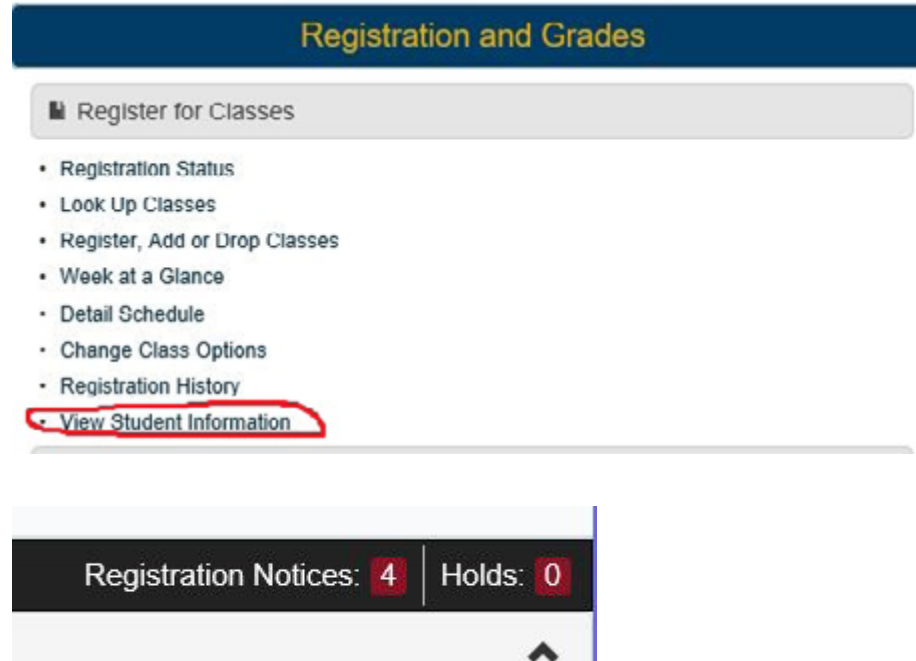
Registration and Grades

Register for Classes

- Registration Status
- Look Up Classes
- Register, Add or Drop Classes
- Week at a Glance
- Detail Schedule
- Change Class Options
- Registration History
- View Student Information

Registration Notices: 4 | Holds: 0